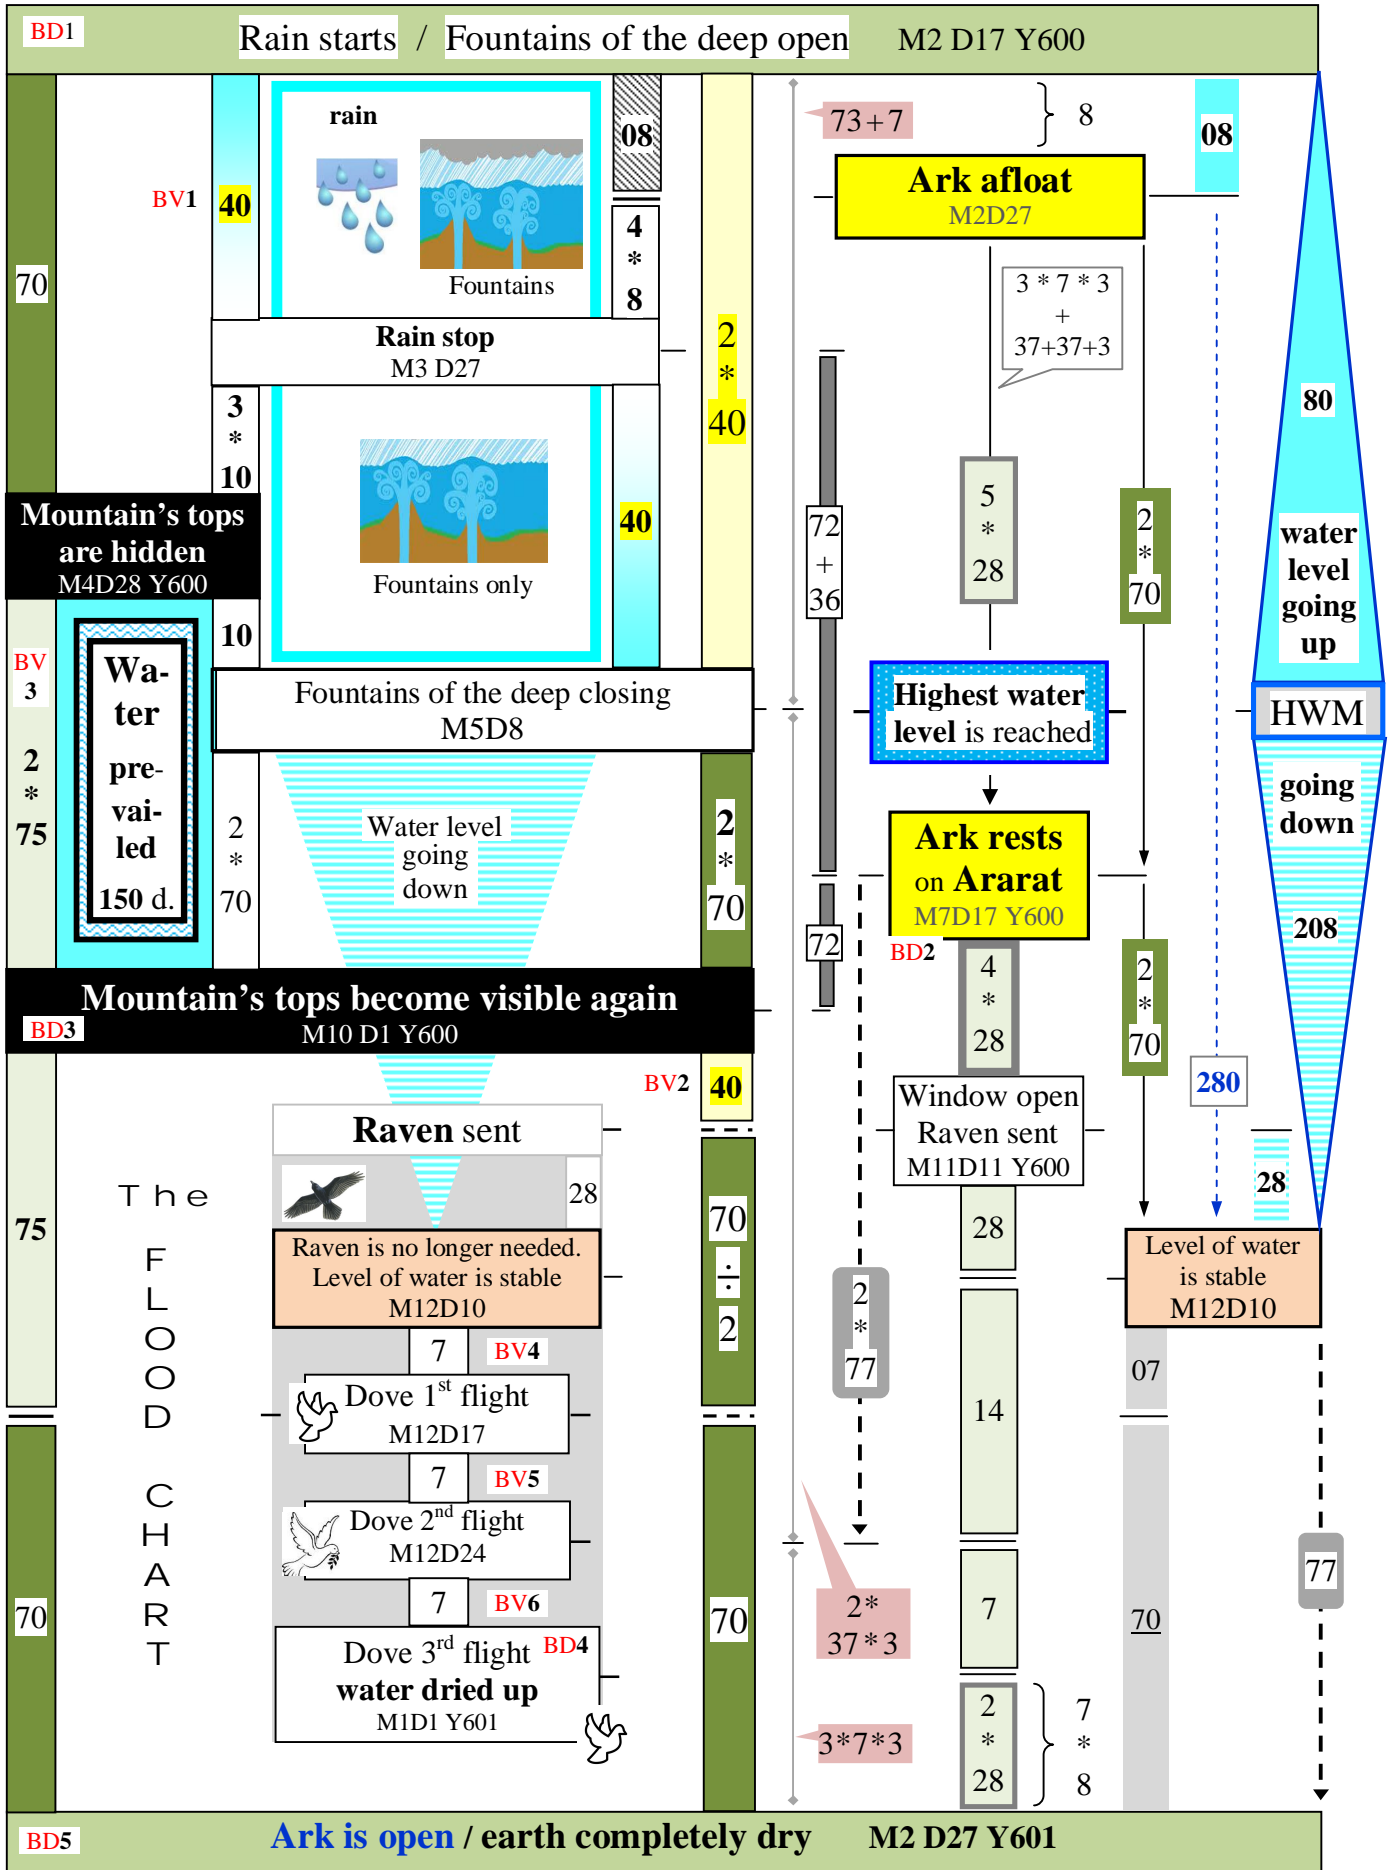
BD1 Rain starts / Fountains of the deep open M2 D17 Y600

70

BV1 40

rain

Fountains

08

4 * 8

Rain stop
M3 D27

3 * 10

Fountains only

40

2 * 40

Mountain's tops are hidden
M4D28 Y600

BV 3

2 * 75

Water prevailed 150 d.

10

Fountains of the deep closing
M5D8

2 * 70

Water level going down

2 * 70

Mountain's tops become visible again
BD3 M10 D1 Y600

75

The FLOOD CHART

BV2 40

Raven sent

28

Raven is no longer needed.
Level of water is stable
M12D10

70 : 2

7 BV4

Dove 1st flight
M12D17

7 BV5

Dove 2nd flight
M12D24

7 BV6

Dove 3rd flight BD4
water dried up
M1D1 Y601

70

70

73+7

8

Ark afloat
M2D27

08

3 * 7 * 3 + 37+37+3

72 + 36

5 * 28

2 * 70

80

water level going up

Highest water level is reached

HWM

going down

Ark rests on Ararat
M7D17 Y600

72

BD2

4 * 28

2 * 70

208

Window open
Raven sent
M11D11 Y600

280

28

28

Level of water is stable
M12D10

2 * 77

14

07

2* 37*3

7

77

70

3*7*3

2 * 28

7 * 8

BD5 Ark is open / earth completely dry M2 D27 Y601